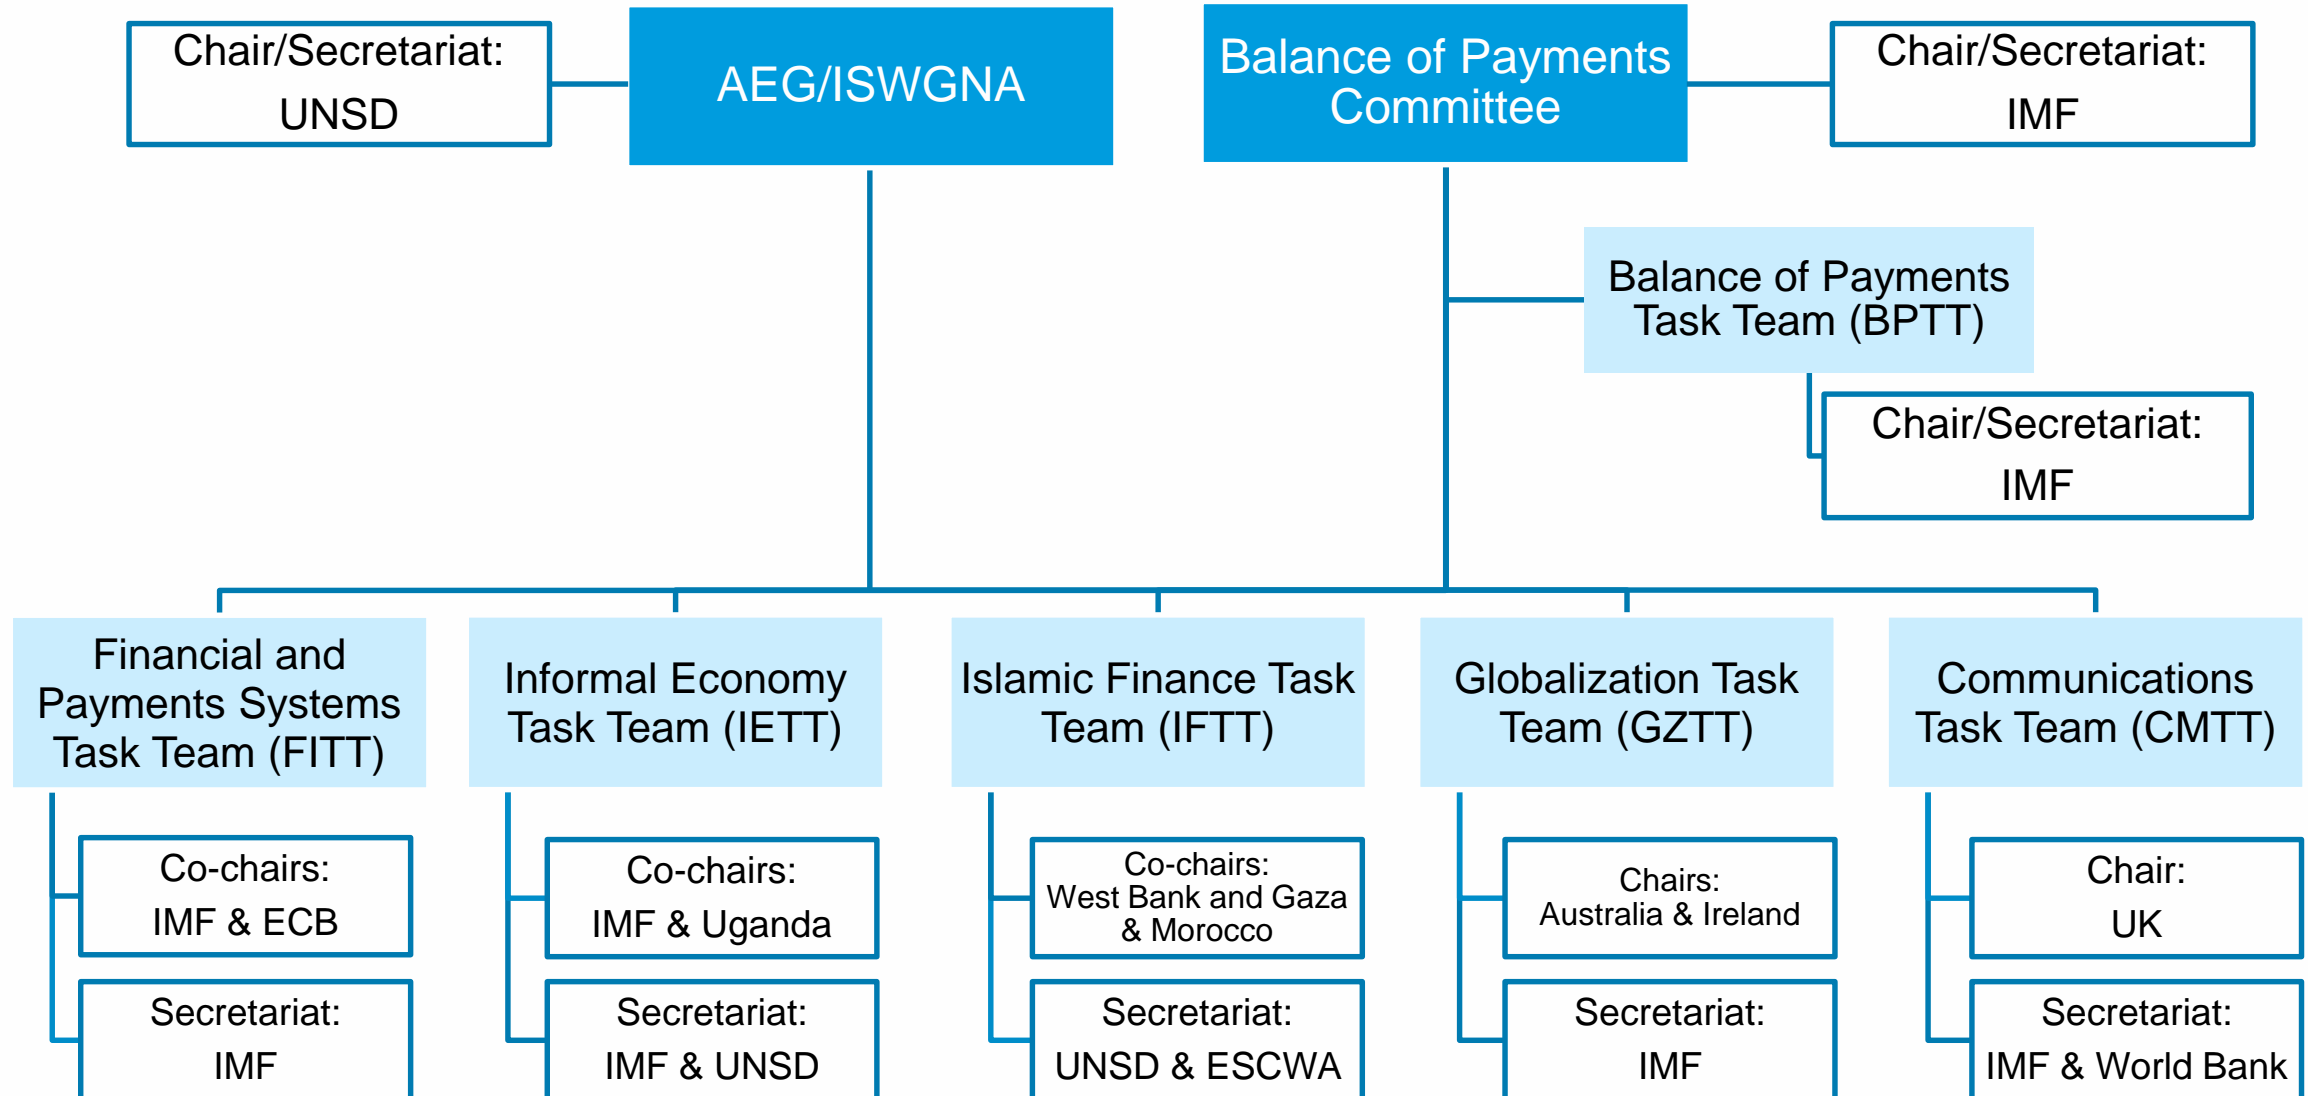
Chair/Secretariat:
UNSD

AEG/ISWGNA

Balance of Payments Committee

Chair/Secretariat:
IMF

Balance of Payments Task Team (BPTT)

Chair/Secretariat:
IMF

Financial and Payments Systems Task Team (FITT)

Co-chairs:
IMF & ECB

Secretariat:
IMF

Informal Economy Task Team (IETT)

Co-chairs:
IMF & Uganda

Secretariat:
IMF & UNSD

Islamic Finance Task Team (IFTT)

Co-chairs:
West Bank and Gaza & Morocco

Secretariat:
UNSD & ESCWA

Globalization Task Team (GZTT)

Chairs:
Australia & Ireland

Secretariat:
IMF

Communications Task Team (CMTT)

Chair:
UK

Secretariat:
IMF & World Bank